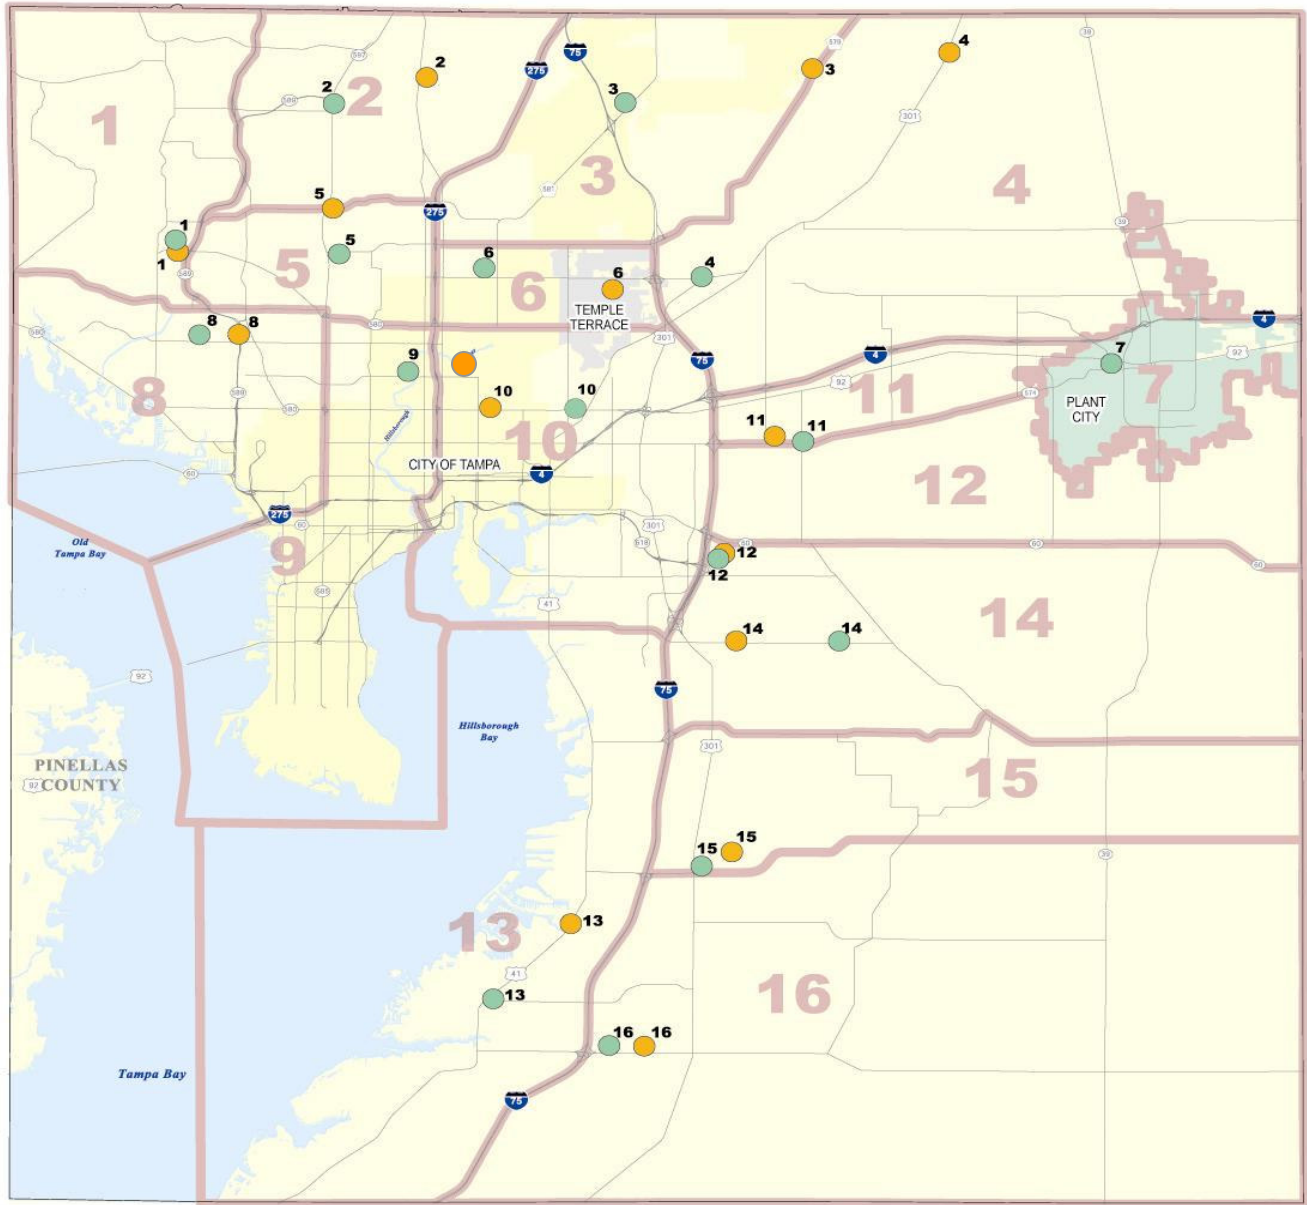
1
2
3
4
5
6
7
8
9
10
11
12
13
14
15
16

2
2
3
3
4
4
1
1
5
5
6
6
8
8
9
10
10
7
11
11
12
12
14
14
15
15
13
13
16
16

75
275
589
597
581
579
39
301
275
580
4
92
574
60
41
618
685
589
583

TEMPLE TERRACE
PLANT CITY
CITY OF TAMPA
Hillsborough
Old Tampa Bay
Hillsborough Bay
PINELLAS COUNTY
Tampa Bay